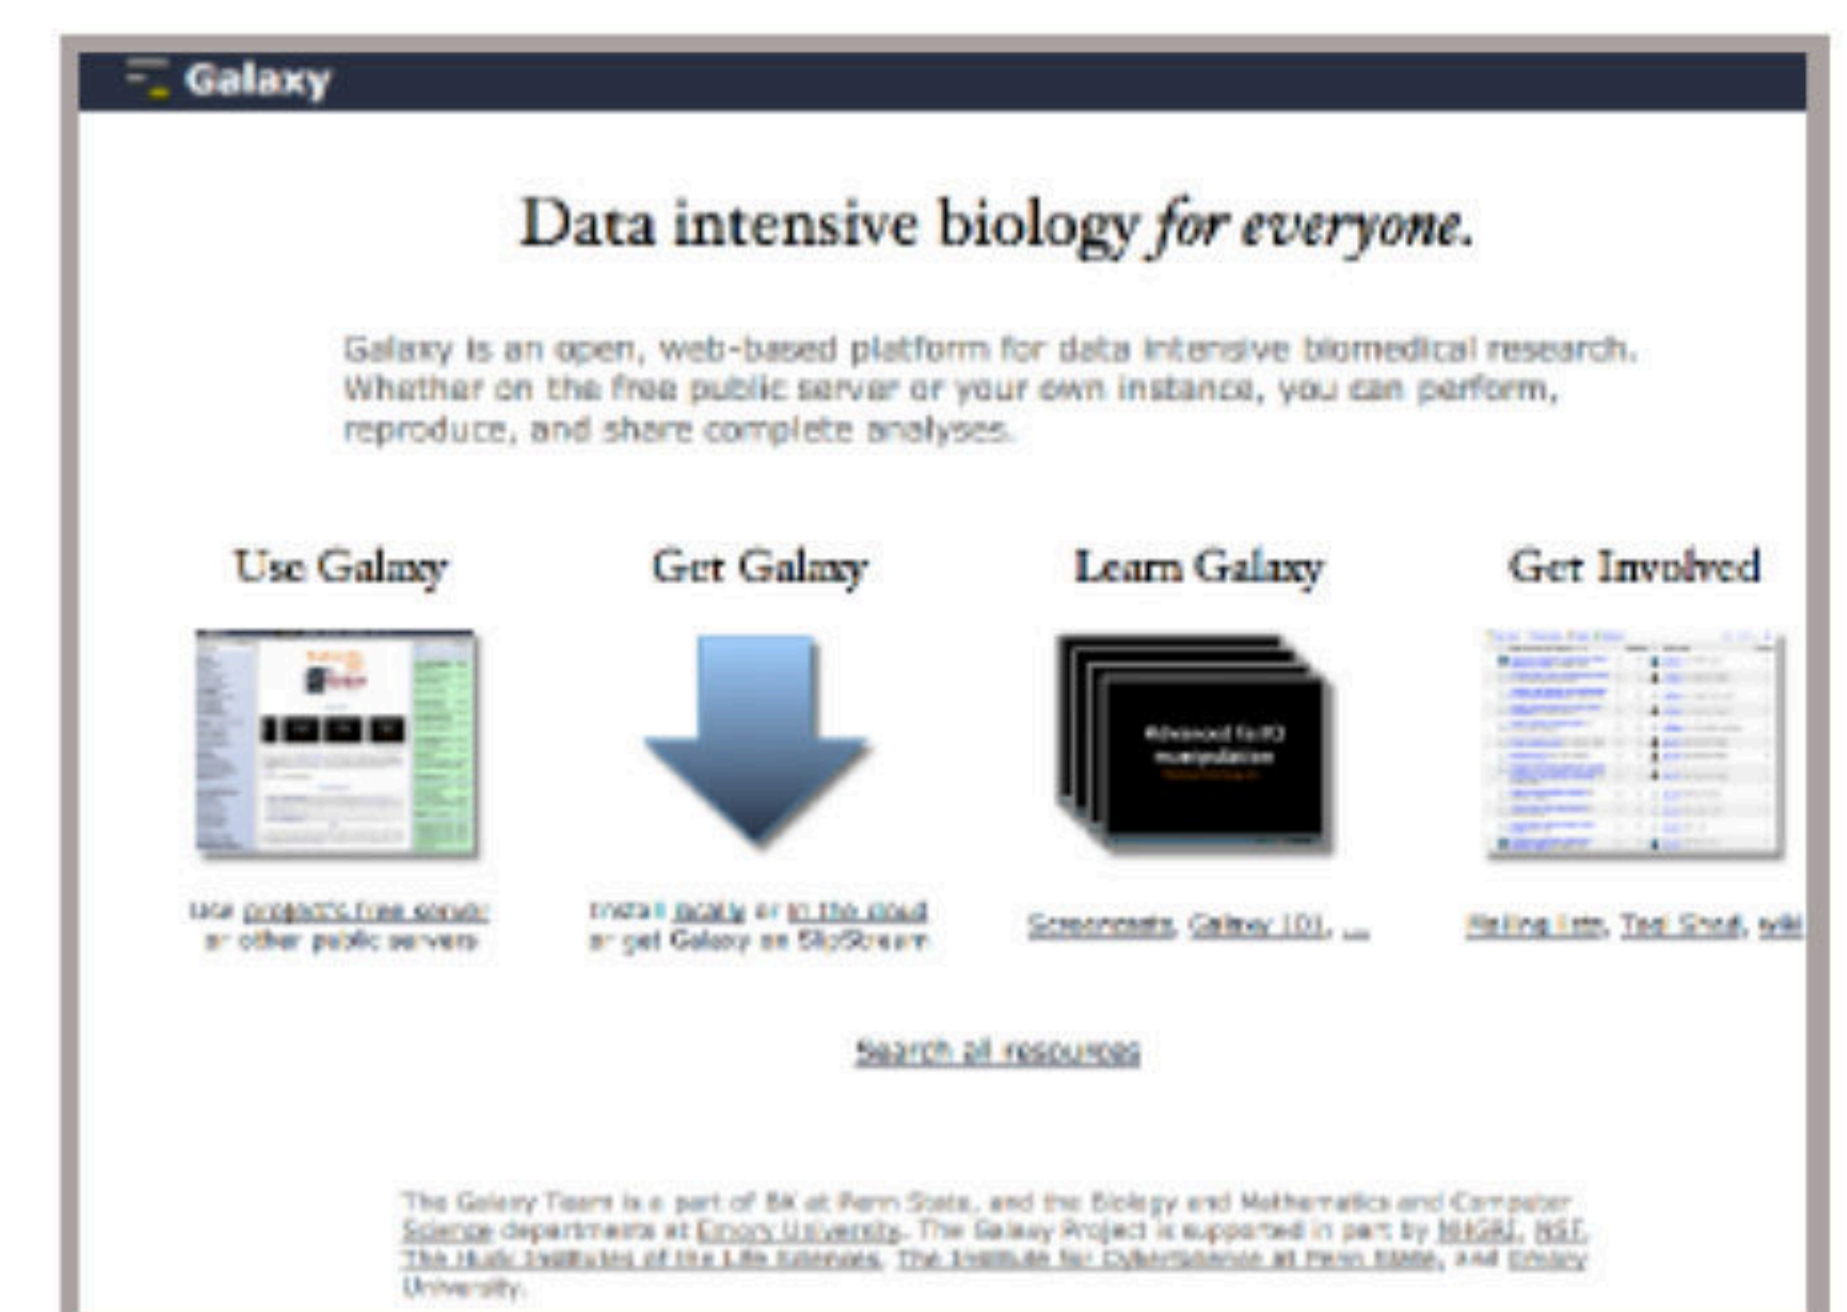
Galaxy

Data intensive biology for everyone.

Galaxy is an open, web-based platform for data intensive biomedical research. Whether on the free public server or your own instance, you can perform, reproduce, and share complete analyses.

Use Galaxy

Get Galaxy

Learn Galaxy

Get Involved

Advanced fastQ manipulation

use project's free server or other public servers

Install locally or in the cloud or get Galaxy on SlipStream

Screencasts, Galaxy 101, ...

Mailing lists, Test Shed, wiki

Search all resources

The Galaxy Team is a part of BX at Penn State, and the Biology and Mathematics and Computer Science departments at Emory University. The Galaxy Project is supported in part by NHGRI, NSF, The Huck Institutes of the Life Sciences, The Institute for CyberScience at Penn State, and Emory University.